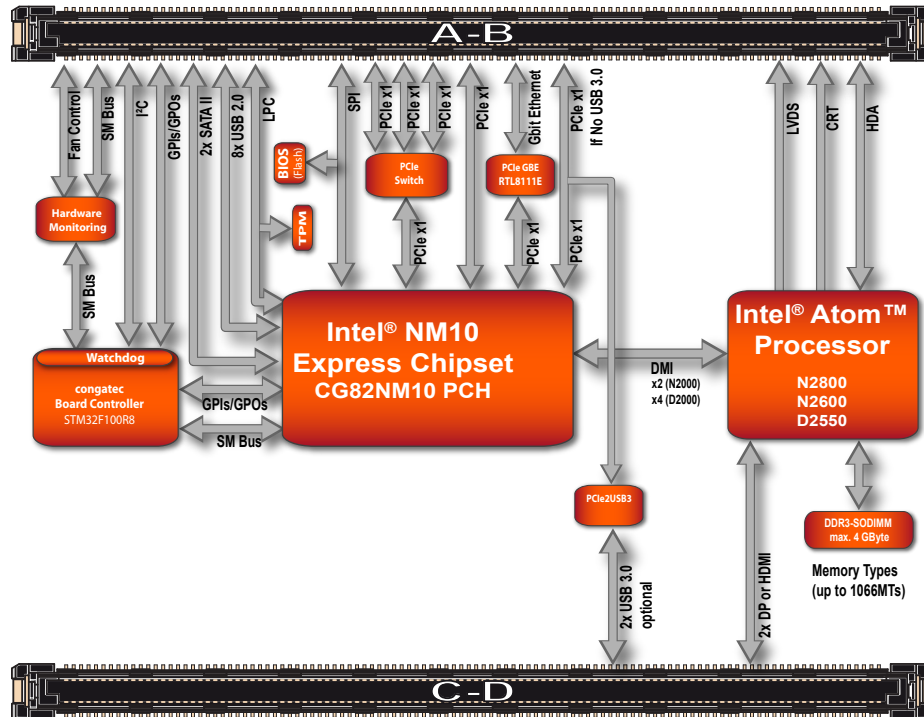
A-B

Fan Control
SM Bus
I²C
GPIs/GPOs
2x SATA II
8x USB 2.0
LPC
SPI
PCIe x1
PCIe x1
PCIe x1
PCIe x1
Gbit Ethernet
PCIe x1
If No USB 3.0
LVDS
CRT
HDA

BIOS (Flash)
TPM
PCIe Switch
PCIe GBE RTL8111E

Hardware Monitoring
SM Bus
PCIe x1
PCIe x1
PCIe x1

Watchdog
congatec Board Controller STM32F100R8

Intel® NM10 Express Chipset CG82NM10 PCH

GPIs/GPOs
SM Bus

DMI
x2 (N2000)
x4 (D2000)

Intel® Atom™ Processor
N2800
N2600
D2550

PCIe2USB3

DDR3-SODIMM max. 4 GByte

Memory Types (up to 1066MTs)

2x USB 3.0 optional
2x DP or HDMI

C-D